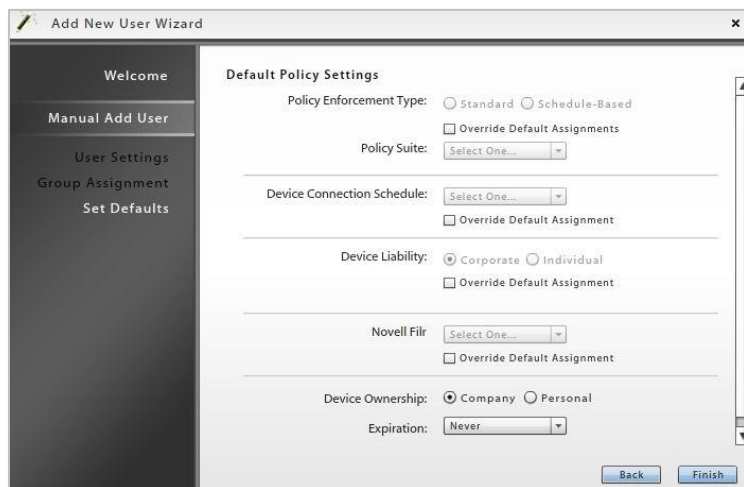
Add New User Wizard ×

Welcome

Manual Add User

User Settings

Group Assignment

Set Defaults

Default Policy Settings

Policy Enforcement Type: Standard Schedule-Based

Override Default Assignments

Policy Suite: Select One...

Device Connection Schedule: Select One...

Override Default Assignment

Device Liability: Corporate Individual

Override Default Assignment

Novell Filr Select One...

Override Default Assignment

Device Ownership: Company Personal

Expiration: Never

Back Finish